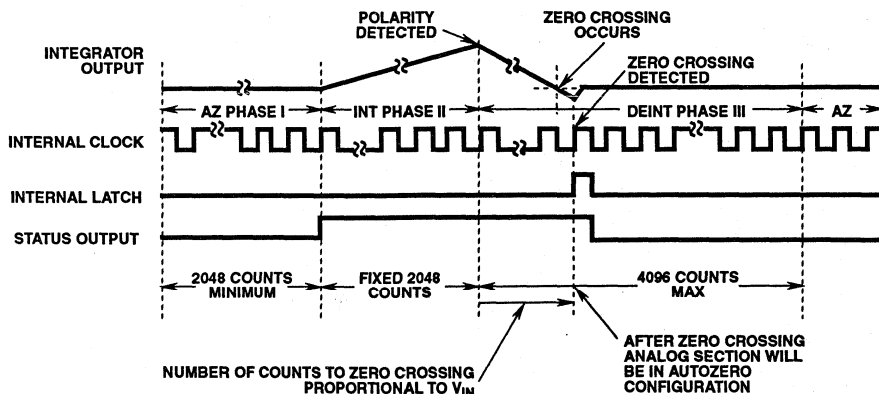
POLARITY DETECTED

ZERO CROSSING OCCURS

INTEGRATOR OUTPUT

ZERO CROSSING DETECTED

AZ PHASE I

INT PHASE II

DEINT PHASE III

AZ

INTERNAL CLOCK

INTERNAL LATCH

STATUS OUTPUT

2048 COUNTS MINIMUM

FIXED 2048 COUNTS

4096 COUNTS MAX

NUMBER OF COUNTS TO ZERO CROSSING PROPORTIONAL TO $V_{IN}$

AFTER ZERO CROSSING ANALOG SECTION WILL BE IN AUTOZERO CONFIGURATION